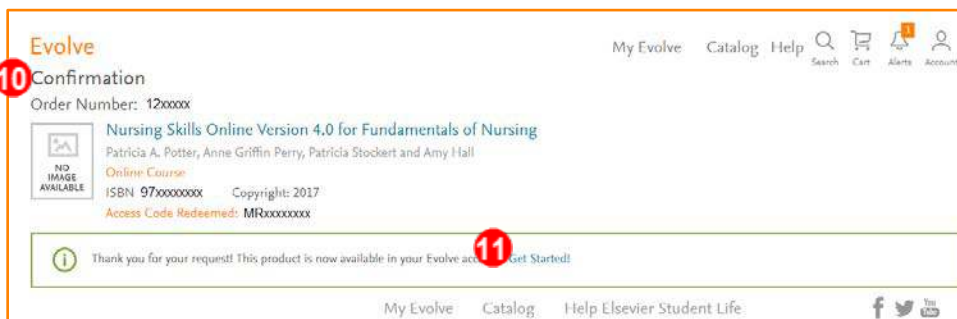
Evolve

My Evolve Catalog Help Search Cart 1 Alerts Account

10 Confirmation

Order Number: 12xxxxx

NO IMAGE AVAILABLE

Nursing Skills Online Version 4.0 for Fundamentals of Nursing

Patricia A. Potter, Anne Griffin Perry, Patricia Stockert and Amy Hall

Online Course

ISBN 97xxxxxxxx Copyright: 2017

Access Code Redeemed: MRxxxxxxxx

Thank you for your request! This product is now available in your Evolve acc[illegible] 11 Get Started!

My Evolve Catalog Help Elsevier Student Life

You Tube